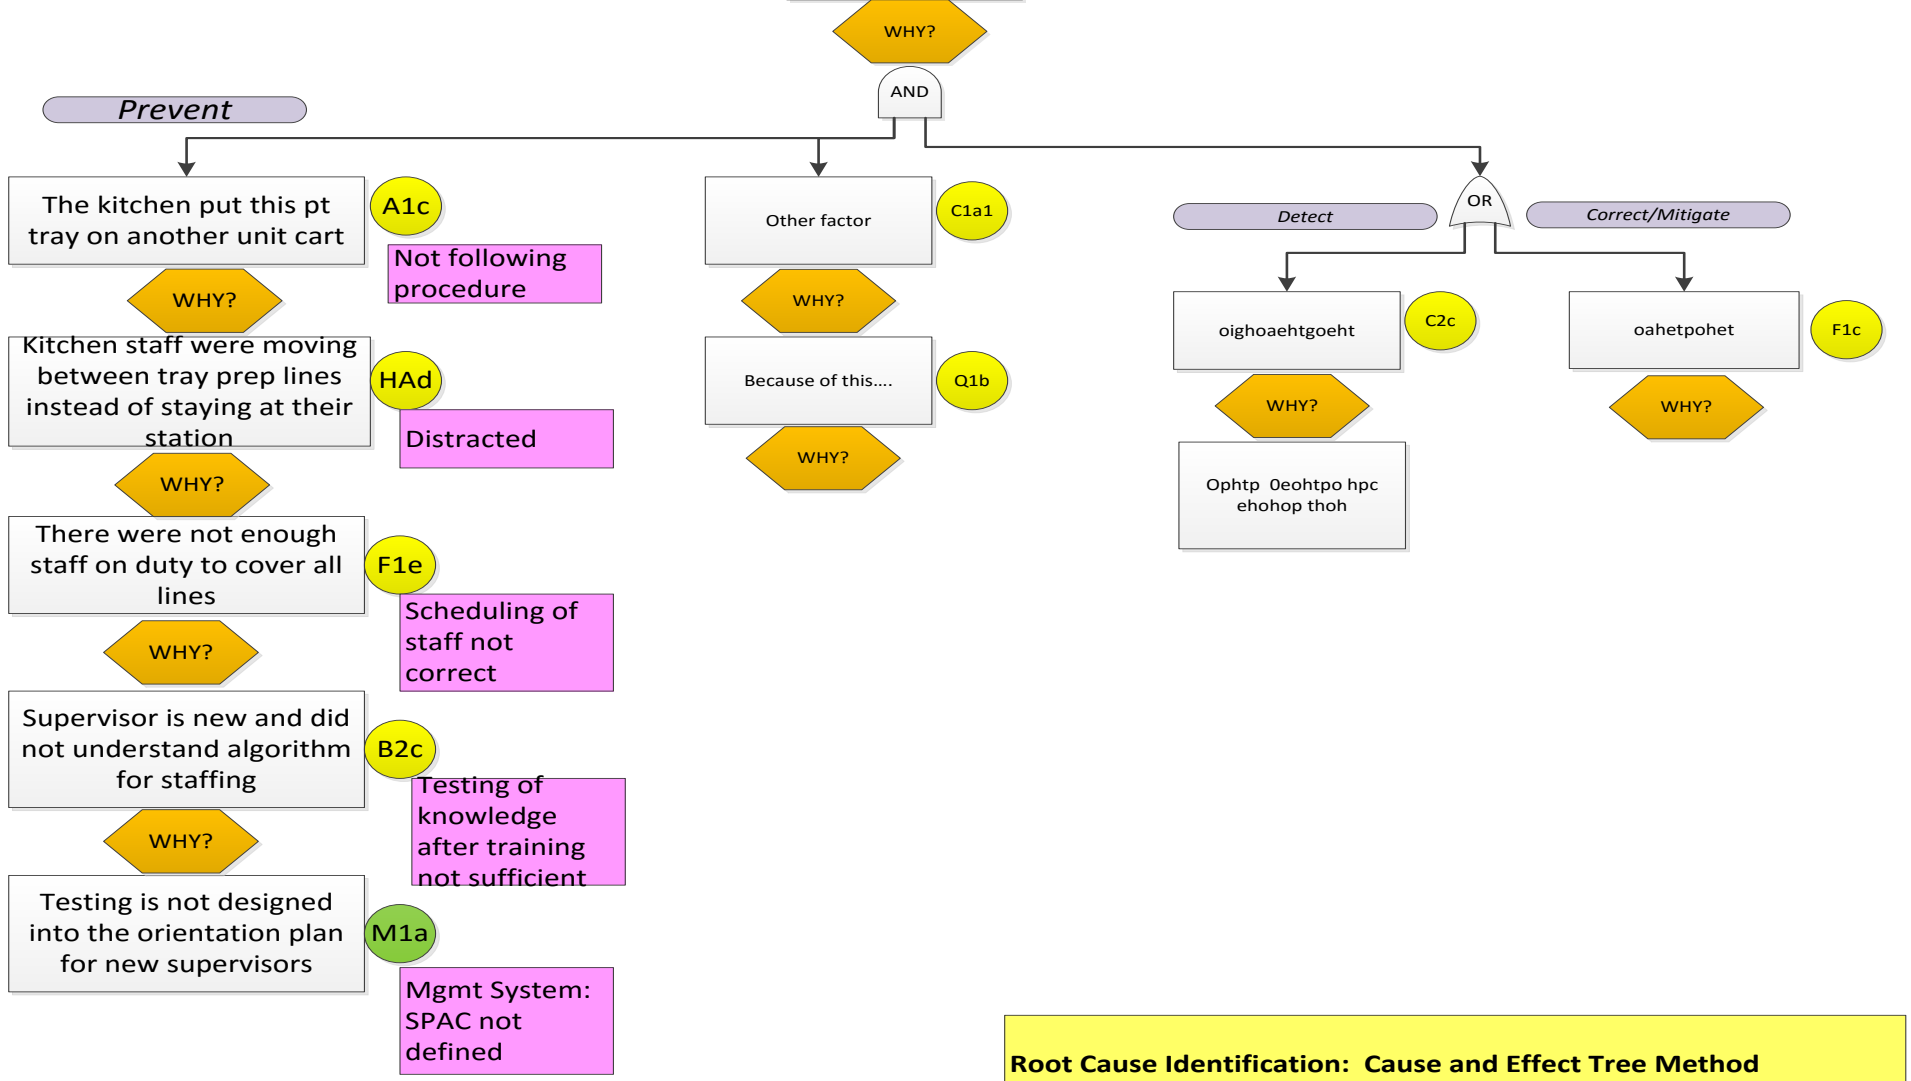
WHY?

AND

Prevent

The kitchen put this pt tray on another unit cart

A1c

Not following procedure

WHY?

Kitchen staff were moving between tray prep lines instead of staying at their station

HAd

Distracted

WHY?

There were not enough staff on duty to cover all lines

F1e

Scheduling of staff not correct

WHY?

Supervisor is new and did not understand algorithm for staffing

B2c

Testing of knowledge after training not sufficient

WHY?

Testing is not designed into the orientation plan for new supervisors

M1a

Mgmt System: SPAC not defined

Other factor

C1a1

WHY?

Because of this....

Q1b

WHY?

OR

Detect

Correct/Mitigate

oighoaehtgoeht

C2c

WHY?

Ophtp 0eohtpo hpc ehohop thoh

oahetpohet

F1c

WHY?

Root Cause Identification: Cause and Effect Tree Method